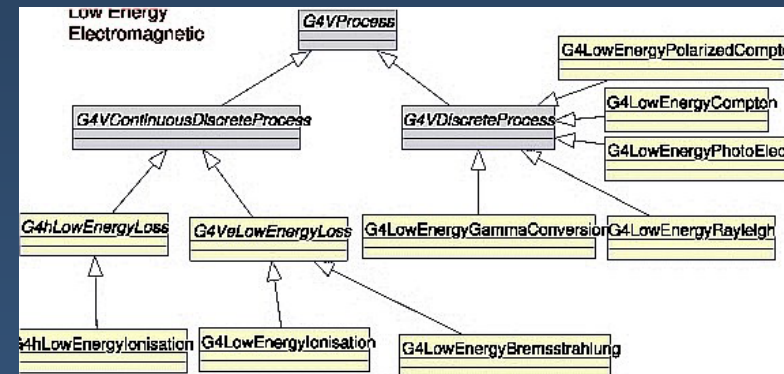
Low Energy
Electromagnetic

G4VProcess

G4VContinuousDiscreteProcess

G4VDiscreteProcess

G4LowEnergyPolarizedCompt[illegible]

G4LowEnergyCompton

G4LowEnergyPhotoElec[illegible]

G4hLowEnergyLoss

G4VeLowEnergyLoss

G4LowEnergyGammaConversion

G4LowEnergyRayleigh

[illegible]4hLowEnergyIonisation

G4LowEnergyIonisation

G4LowEnergyBremsstrahlung